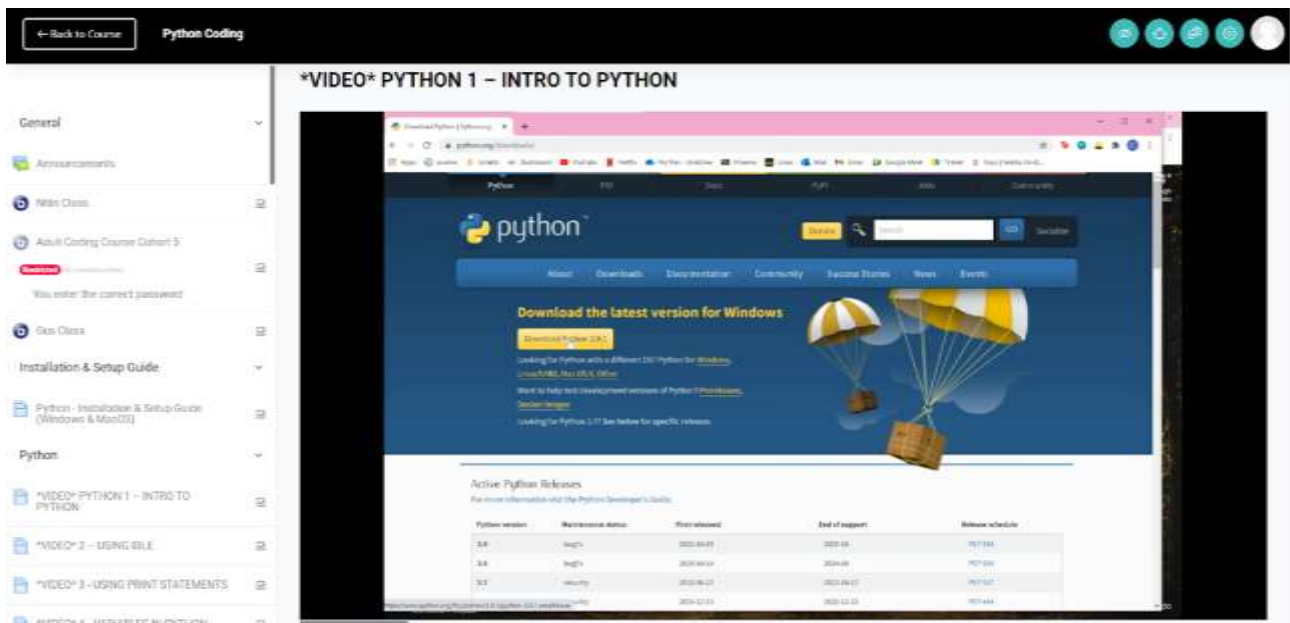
← Back to Course

Python Coding

General

Announcements

Nith Class

Adult Coding Course Cohort 5

Restricted

You enter the correct password

Sks Class

Installation & Setup Guide

Python - Installation & Setup Guide (Windows & MacOS)

Python

*VIDEO* PYTHON 1 – INTRO TO PYTHON

*VIDEO* 2 – USING IDLE

*VIDEO* 3 – USING PRINT STATEMENTS

*VIDEO* PYTHON 1 – INTRO TO PYTHON

Download Python | Python.org

python.org/downloads/

Python

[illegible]

python

Donate

Search

GO

Socialize

About

Downloads

Documentation

Community

Success Stories

News

Events

Download the latest version for Windows

Download Python 3.9.1

Looking for Python with a different OS? Python for Windows, Linux/UNIX, Mac OS X, Other

Want to help test development versions of Python? Prereleases, Docker images

Looking for Python 2.7? See below for specific releases

Active Python Releases

For more information visit the Python Developer's Guide.

| Python version | Maintenance status | First released | End of support | Release schedule |
|---|---|---|---|---|
| 3.9 | bugfix | 2020-10-05 | 2025-10 | PEP 596 |
| 3.8 | bugfix | 2019-10-14 | 2024-10 | PEP 569 |
| 3.7 | security | 2018-06-27 | 2023-06-27 | PEP 537 |
| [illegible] | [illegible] | 2016-12-23 | 2021-12-23 | PEP 494 |